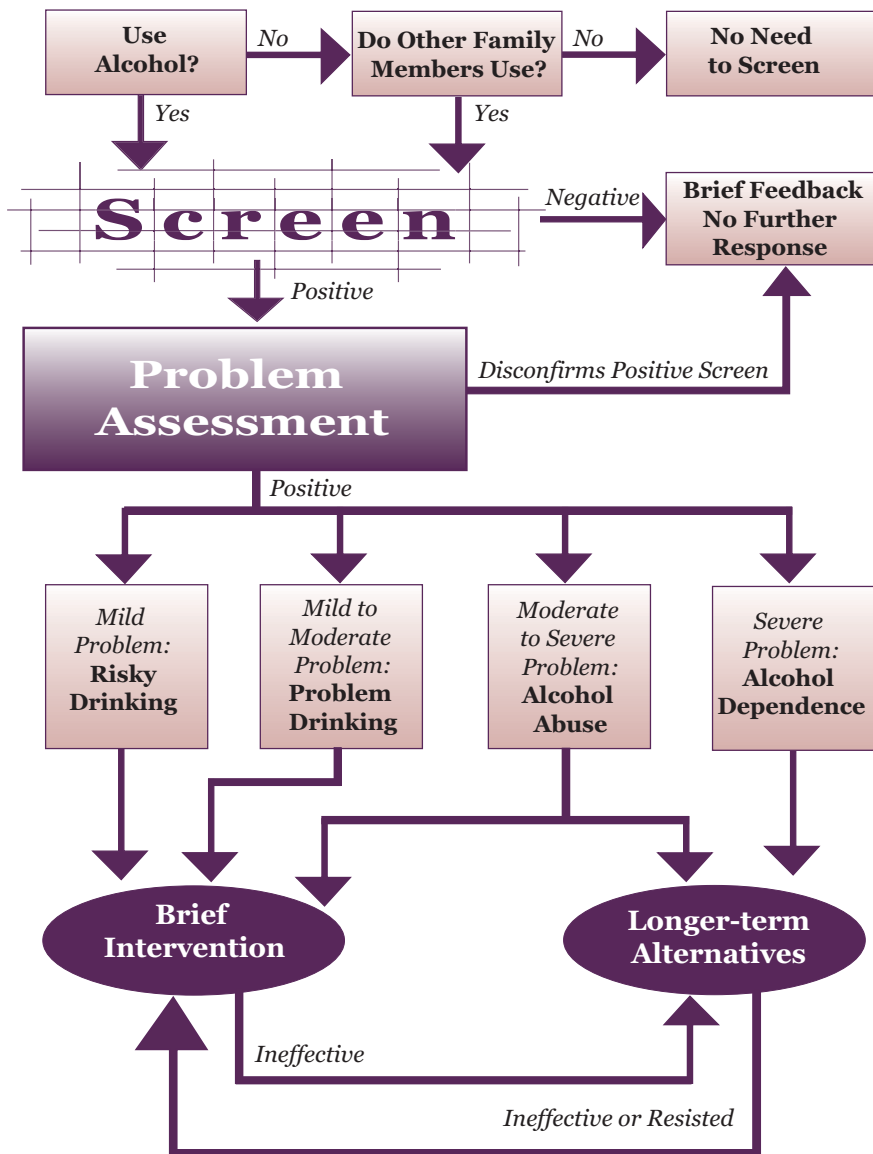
Use Alcohol?

No

Do Other Family Members Use?

No

No Need to Screen

Yes

Yes

Screen

Negative

Brief Feedback No Further Response

Positive

Problem Assessment

Disconfirms Positive Screen

Positive

Mild Problem: Risky Drinking

Mild to Moderate Problem: Problem Drinking

Moderate to Severe Problem: Alcohol Abuse

Severe Problem: Alcohol Dependence

Brief Intervention

Longer-term Alternatives

Ineffective

Ineffective or Resisted